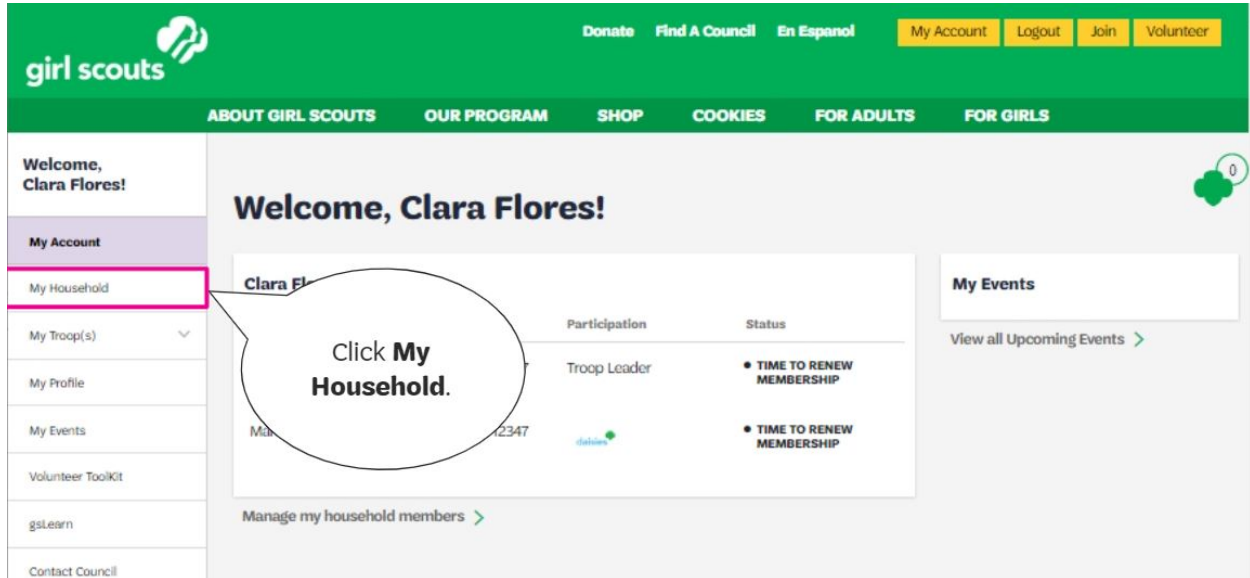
girl scouts

Donate Find A Council En Espanol My Account Logout Join Volunteer

ABOUT GIRL SCOUTS OUR PROGRAM SHOP COOKIES FOR ADULTS FOR GIRLS

Welcome, Clara Flores!

My Account

My Household

My Troop(s)

My Profile

My Events

Volunteer ToolKit

gsLearn

Contact Council

0

Welcome, Clara Flores!

Clara Fl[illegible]

Participation

Status

Troop Leader

• TIME TO RENEW MEMBERSHIP

Ma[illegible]

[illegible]2347

daisies

• TIME TO RENEW MEMBERSHIP

Click **My Household**.

Manage my household members >

My Events

View all Upcoming Events >